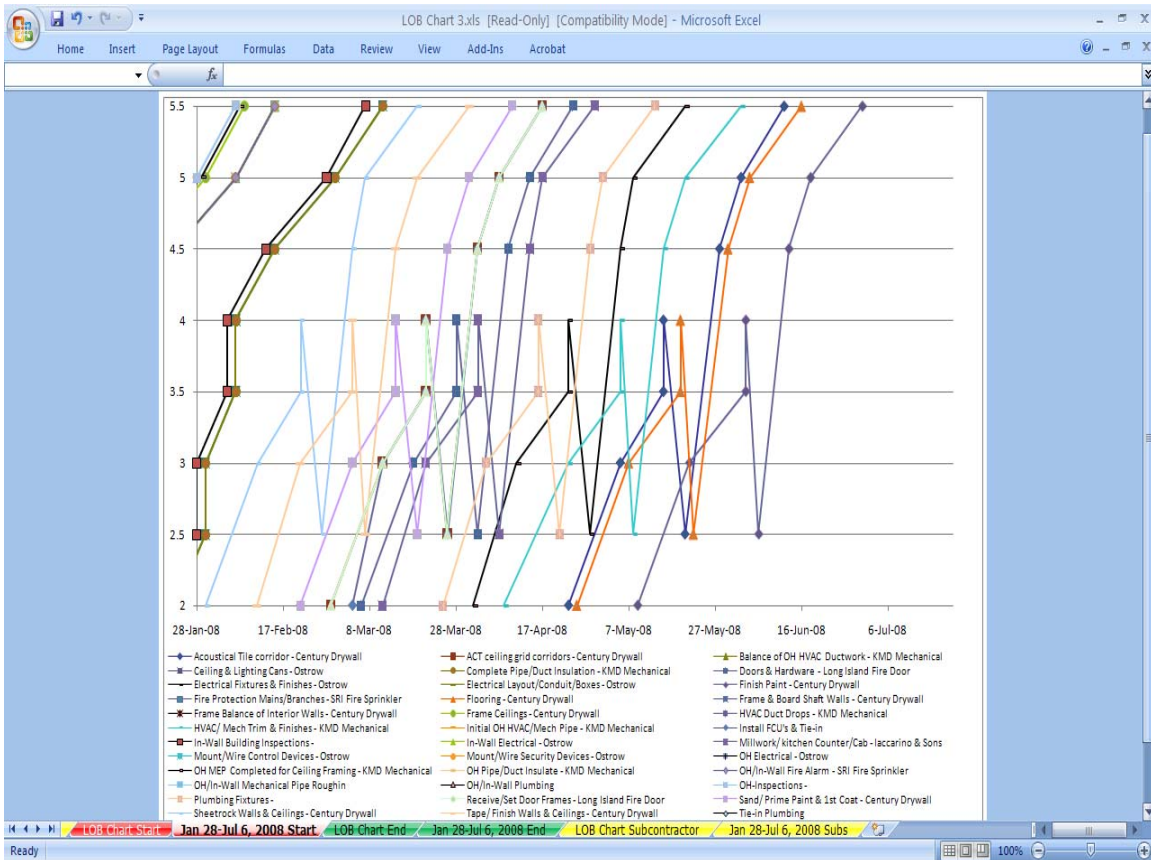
LOB Chart 3.xls [Read-Only] [Compatibility Mode] - Microsoft Excel

Home Insert Page Layout Formulas Data Review View Add-Ins Acrobat

$f_x$

5.5
5
4.5
4
3.5
3
2.5
2

28-Jan-08 17-Feb-08 8-Mar-08 28-Mar-08 17-Apr-08 7-May-08 27-May-08 16-Jun-08 6-Jul-08

Acoustical Tile corridor - Century Drywall
ACT ceiling grid corridors - Century Drywall
Balance of OH HVAC Ductwork - KMD Mechanical
Ceiling & Lighting Cans - Ostrow
Complete Pipe/Duct Insulation - KMD Mechanical
Doors & Hardware - Long Island Fire Door
Electrical Fixtures & Finishes - Ostrow
Electrical Layout/Conduit/Boxes - Ostrow
Finish Paint - Century Drywall
Fire Protection Mains/Branches - SRI Fire Sprinkler
Flooring - Century Drywall
Frame & Board Shaft Walls - Century Drywall
Frame Balance of Interior Walls - Century Drywall
Frame Ceilings - Century Drywall
HVAC Duct Drops - KMD Mechanical
HVAC/ Mech Trim & Finishes - KMD Mechanical
Initial OH HVAC/Mech Pipe - KMD Mechanical
Install FCU's & Tie-in
In-Wall Building Inspections -
In-Wall Electrical - Ostrow
Millwork/ kitchen Counter/Cab - Iaccarino & Sons
Mount/Wire Control Devices - Ostrow
Mount/Wire Security Devices - Ostrow
OH Electrical - Ostrow
OH MEP Completed for Ceiling Framing - KMD Mechanical
OH Pipe/Duct Insulate - KMD Mechanical
OH/In-Wall Fire Alarm - SRI Fire Sprinkler
OH/In-Wall Mechanical Pipe Roughin
OH/In-Wall Plumbing
OH-Inspections -
Plumbing Fixtures -
Receive/Set Door Frames - Long Island Fire Door
Sand/ Prime Paint & 1st Coat - Century Drywall
Sheetrock Walls & Ceilings - Century Drywall
Tape/ Finish Walls & Ceilings - Century Drywall
Tie-in Plumbing

LOB Chart Start | Jan 28-Jul 6, 2008 Start | LOB Chart End | Jan 28-Jul 6, 2008 End | LOB Chart Subcontractor | Jan 28-Jul 6, 2008 Subs

Ready 100%